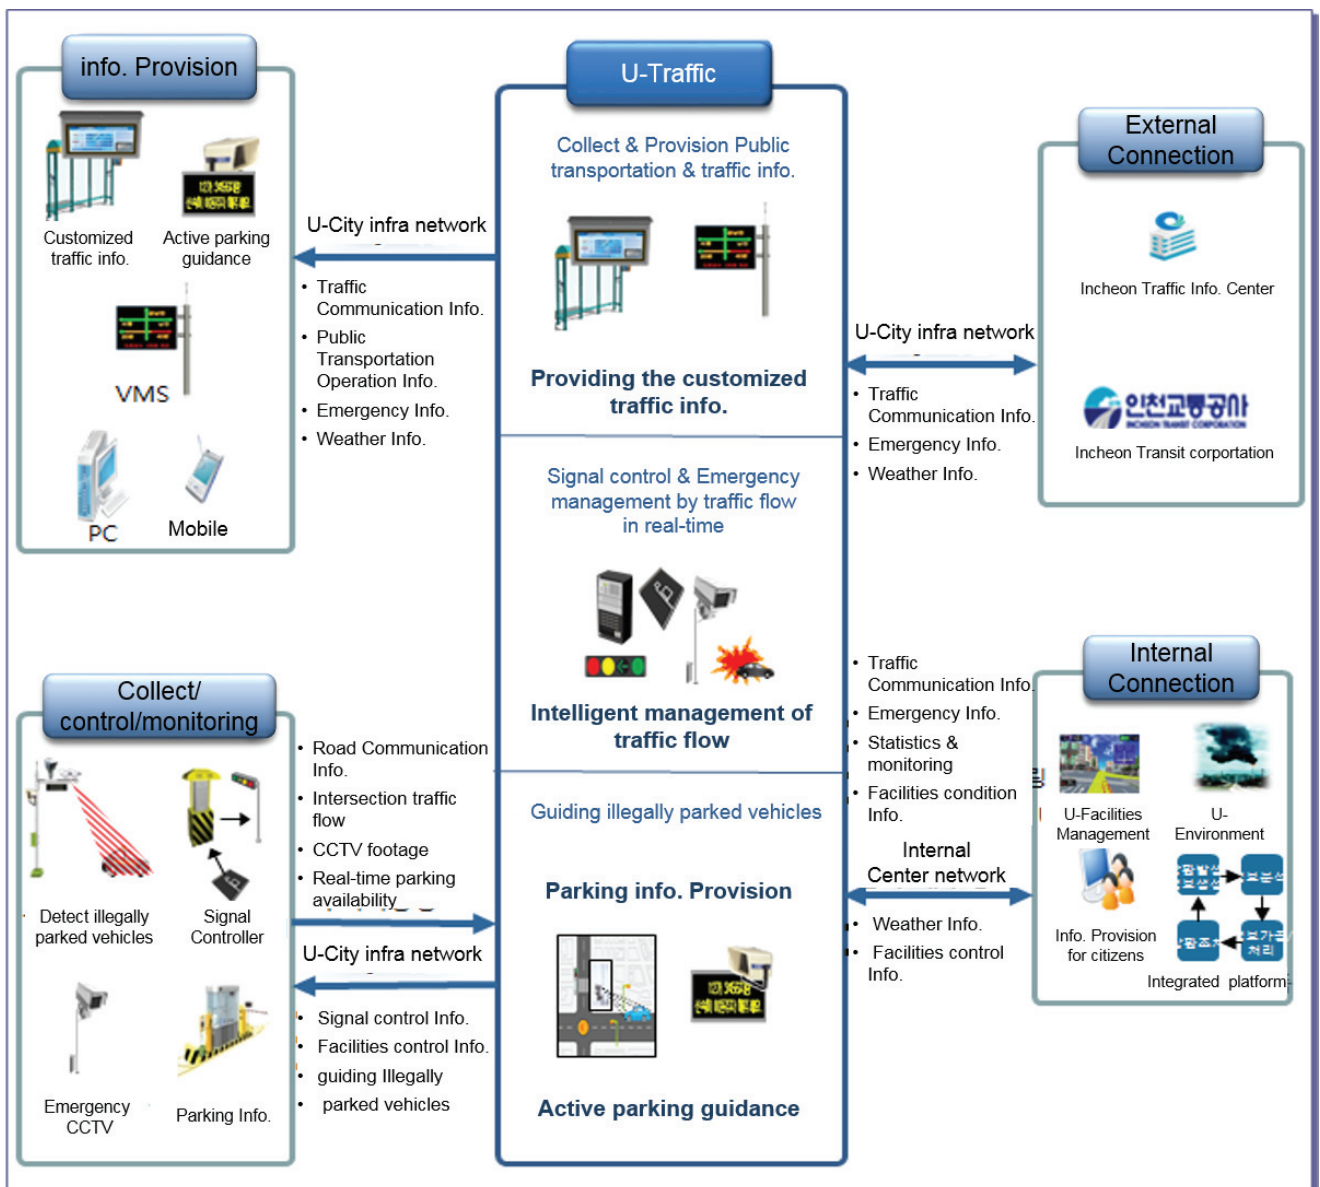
info. Provision

Customized traffic info.

Active parking guidance

VMS

PC

Mobile

U-City infra network

• Traffic Communication Info.
• Public Transportation Operation Info.
• Emergency Info.
• Weather Info.

U-Traffic

Collect & Provision Public transportation & traffic info.

Providing the customized traffic info.

Signal control & Emergency management by traffic flow in real-time

Intelligent management of traffic flow

Guiding illegally parked vehicles

Parking info. Provision

Active parking guidance

External Connection

Incheon Traffic Info. Center

인천교통공사

Incheon Transit corportation

U-City infra network

• Traffic Communication Info.
• Emergency Info.
• Weather Info.

• Traffic Communication Info.
• Emergency Info.
• Statistics & monitoring
• Facilities condition Info.

Internal Center network

• Weather Info.
• Facilities control Info.

Internal Connection

U-Facilities Management

U-Environment

Info. Provision for citizens

Integrated platform

Collect/ control/monitoring

Detect illegally parked vehicles

Signal Controller

Emergency CCTV

Parking Info.

• Road Communication Info.
• Intersection traffic flow
• CCTV footage
• Real-time parking availability

U-City infra network

• Signal control Info.
• Facilities control Info.
• guiding Illegally
• parked vehicles